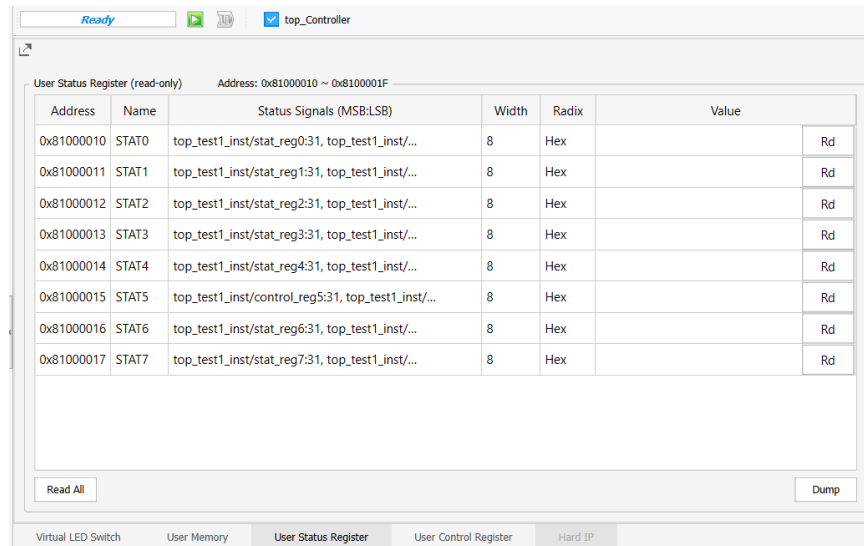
Ready

top_Controller

User Status Register (read-only)   Address: 0x81000010 ~ 0x8100001F

| Address | Name | Status Signals (MSB:LSB) | Width | Radix | Value |
|---|---|---|---|---|---|
| 0x81000010 | STAT0 | top_test1_inst/stat_reg0:31, top_test1_inst/... | 8 | Hex | Rd |
| 0x81000011 | STAT1 | top_test1_inst/stat_reg1:31, top_test1_inst/... | 8 | Hex | Rd |
| 0x81000012 | STAT2 | top_test1_inst/stat_reg2:31, top_test1_inst/... | 8 | Hex | Rd |
| 0x81000013 | STAT3 | top_test1_inst/stat_reg3:31, top_test1_inst/... | 8 | Hex | Rd |
| 0x81000014 | STAT4 | top_test1_inst/stat_reg4:31, top_test1_inst/... | 8 | Hex | Rd |
| 0x81000015 | STAT5 | top_test1_inst/control_reg5:31, top_test1_inst/... | 8 | Hex | Rd |
| 0x81000016 | STAT6 | top_test1_inst/stat_reg6:31, top_test1_inst/... | 8 | Hex | Rd |
| 0x81000017 | STAT7 | top_test1_inst/stat_reg7:31, top_test1_inst/... | 8 | Hex | Rd |

Read All

Dump

Virtual LED Switch   User Memory   User Status Register   User Control Register   Hard IP